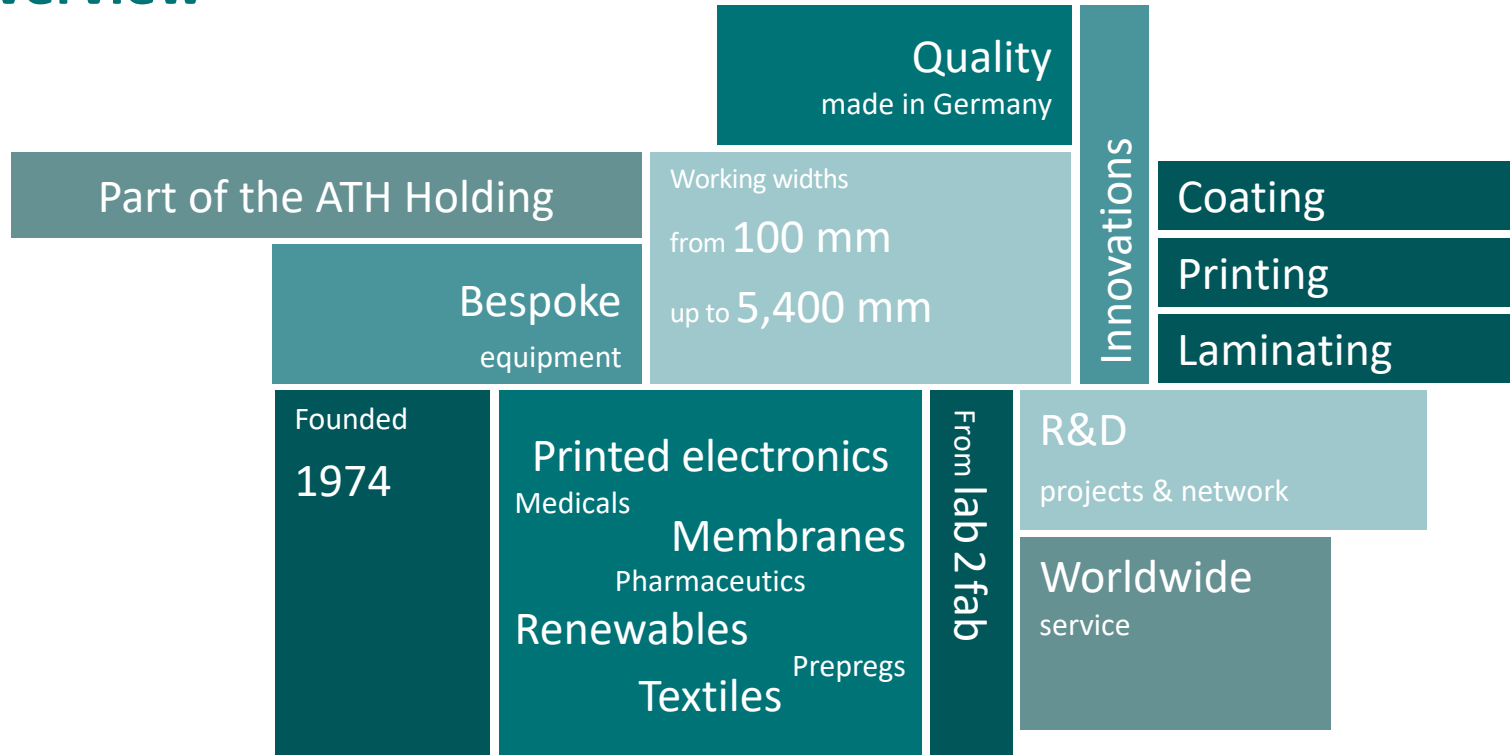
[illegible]

Quality
made in Germany

Part of the ATH Holding

Working widths
from 100 mm
up to 5,400 mm

Innovations

Coating

Printing

Laminating

Bespoke
equipment

Founded
1974

Printed electronics
Medicals
Membranes
Pharmaceutics
Renewables
Prepregs
Textiles

From lab 2 fab

R&D
projects & network

Worldwide
service